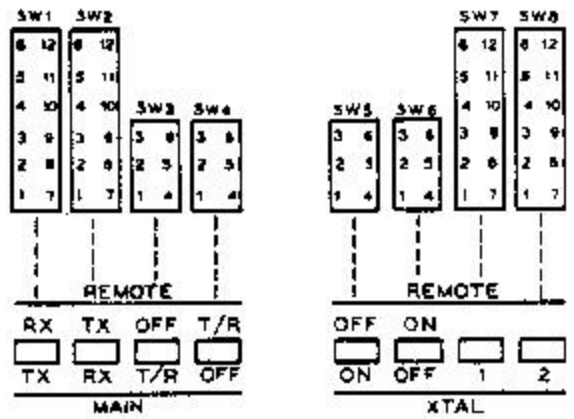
SW1
6 12
5 11
4 10
3 9
2 8
1 7

SW2
6 12
5 11
4 10
3 9
2 8
1 7

SW3
3 6
2 5
1 4

SW4
3 6
2 5
1 4

SW5
3 6
2 5
1 4

SW6
3 6
2 5
1 4

SW7
6 12
5 11
4 10
3 9
2 8
1 7

SW8
6 12
5 11
4 10
3 9
2 8
1 7

REMOTE

REMOTE

RX TX OFF T/R

TX RX T/R OFF

MAIN

OFF ON

ON OFF 1 2

XTAL